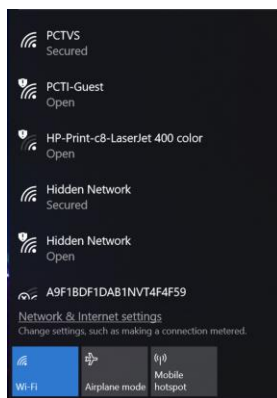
PCTVS
Secured

PCTI-Guest
Open

HP-Print-c8-LaserJet 400 color
Open

Hidden Network
Secured

Hidden Network
Open

A9F1BDF1DAB1NVT4F4F59

Network & Internet settings
Change settings, such as making a connection metered.

Wi-Fi

Airplane mode

Mobile hotspot